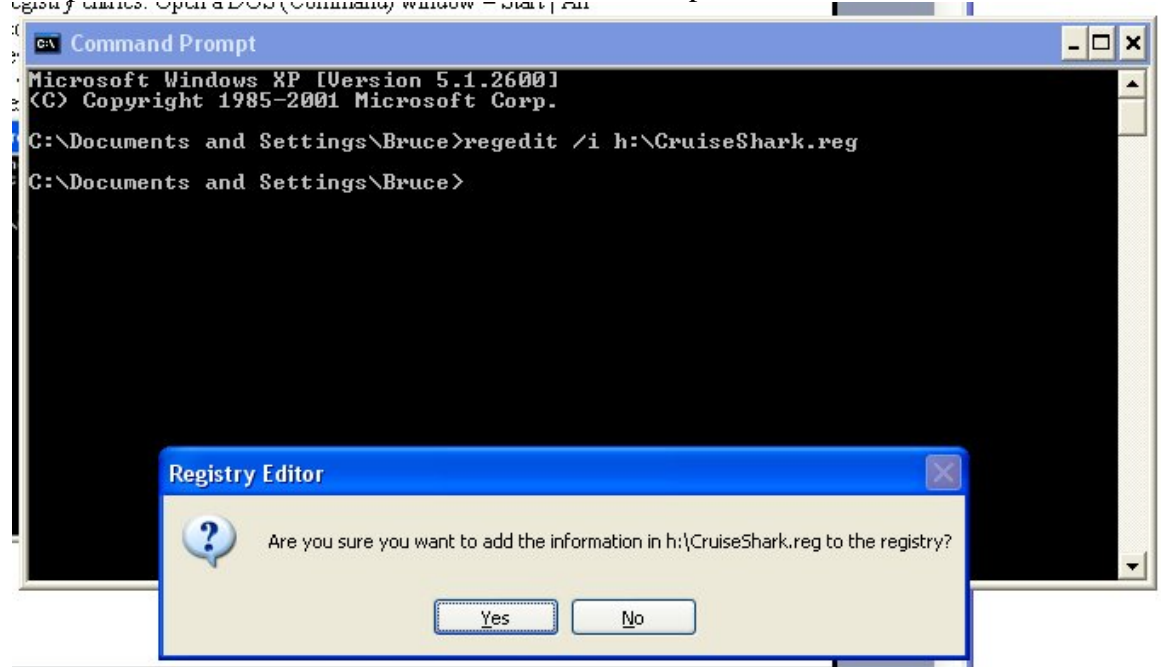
egistry entries. Open a DOS (Command) window – Start | All

Command Prompt

Microsoft Windows XP [Version 5.1.2600]
(C) Copyright 1985-2001 Microsoft Corp.

C:\Documents and Settings\Bruce>regedit /i h:\CruiseShark.reg

C:\Documents and Settings\Bruce>

Registry Editor

Are you sure you want to add the information in h:\CruiseShark.reg to the registry?

Yes No